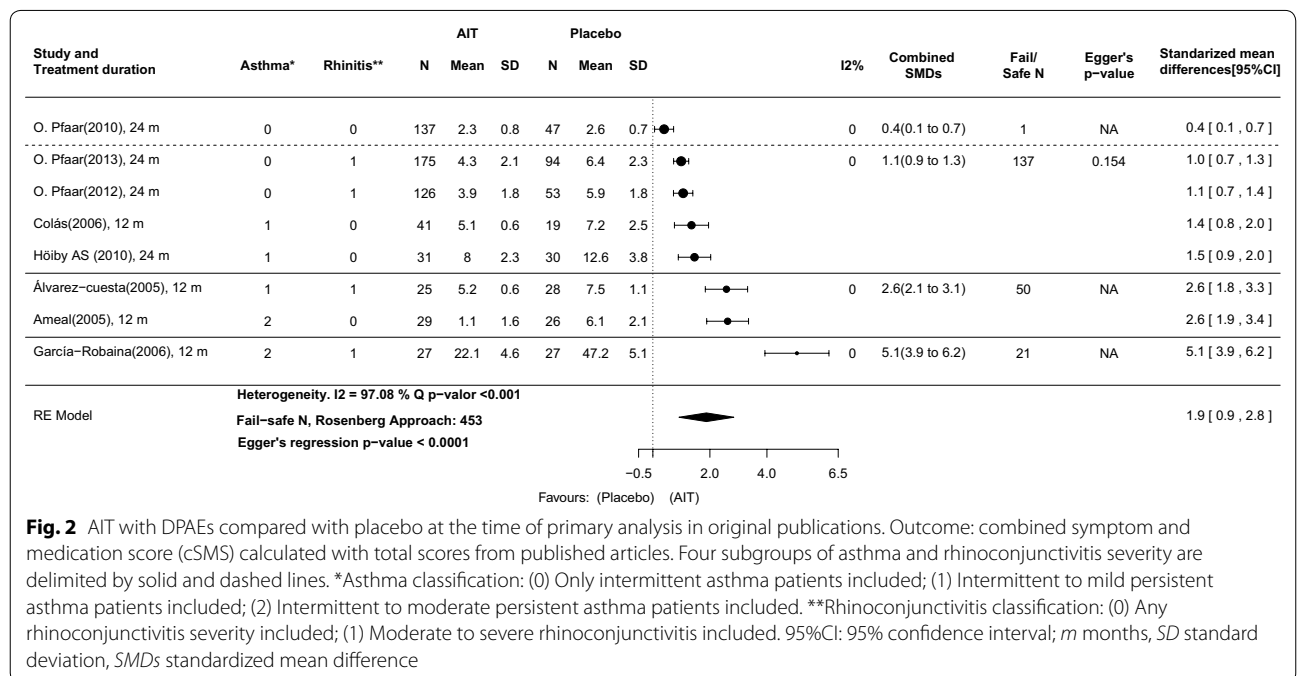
| Study and Treatment duration | Asthma* | Rhinitis** | AIT N | AIT Mean | AIT SD | Placebo N | Placebo Mean | Placebo SD | I2% | Combined SMDs | Fail/ Safe N | Egger's p-value | Standarized mean differences[95%CI] |
|---|---|---|---|---|---|---|---|---|---|---|---|---|---|
| O. Pfaar(2010), 24 m | 0 | 0 | 137 | 2.3 | 0.8 | 47 | 2.6 | 0.7 | 0 | 0.4(0.1 to 0.7) | 1 | NA | 0.4 [ 0.1 , 0.7 ] |
| O. Pfaar(2013), 24 m | 0 | 1 | 175 | 4.3 | 2.1 | 94 | 6.4 | 2.3 | 0 | 1.1(0.9 to 1.3) | 137 | 0.154 | 1.0 [ 0.7 , 1.3 ] |
| O. Pfaar(2012), 24 m | 0 | 1 | 126 | 3.9 | 1.8 | 53 | 5.9 | 1.8 | | | | | 1.1 [ 0.7 , 1.4 ] |
| Colás(2006), 12 m | 1 | 0 | 41 | 5.1 | 0.6 | 19 | 7.2 | 2.5 | | | | | 1.4 [ 0.8 , 2.0 ] |
| Höiby AS (2010), 24 m | 1 | 0 | 31 | 8 | 2.3 | 30 | 12.6 | 3.8 | | | | | 1.5 [ 0.9 , 2.0 ] |
| Álvarez−cuesta(2005), 12 m | 1 | 1 | 25 | 5.2 | 0.6 | 28 | 7.5 | 1.1 | 0 | 2.6(2.1 to 3.1) | 50 | NA | 2.6 [ 1.8 , 3.3 ] |
| Ameal(2005), 12 m | 2 | 0 | 29 | 1.1 | 1.6 | 26 | 6.1 | 2.1 | | | | | 2.6 [ 1.9 , 3.4 ] |
| García−Robaina(2006), 12 m | 2 | 1 | 27 | 22.1 | 4.6 | 27 | 47.2 | 5.1 | 0 | 5.1(3.9 to 6.2) | 21 | NA | 5.1 [ 3.9 , 6.2 ] |

RE Model
Heterogeneity. I2 = 97.08 % Q p−valor <0.001
Fail−safe N, Rosenberg Approach: 453
Egger's regression p−value < 0.0001
1.9 [ 0.9 , 2.8 ]

−0.5 2.0 4.0 6.5
Favours: (Placebo) (AIT)

**Fig. 2** AIT with DPAEs compared with placebo at the time of primary analysis in original publications. Outcome: combined symptom and medication score (cSMS) calculated with total scores from published articles. Four subgroups of asthma and rhinoconjunctivitis severity are delimited by solid and dashed lines. *Asthma classification: (0) Only intermittent asthma patients included; (1) Intermittent to mild persistent asthma patients included; (2) Intermittent to moderate persistent asthma patients included. **Rhinoconjunctivitis classification: (0) Any rhinoconjunctivitis severity included; (1) Moderate to severe rhinoconjunctivitis included. 95%CI: 95% confidence interval; *m* months, *SD* standard deviation, *SMDs* standardized mean difference